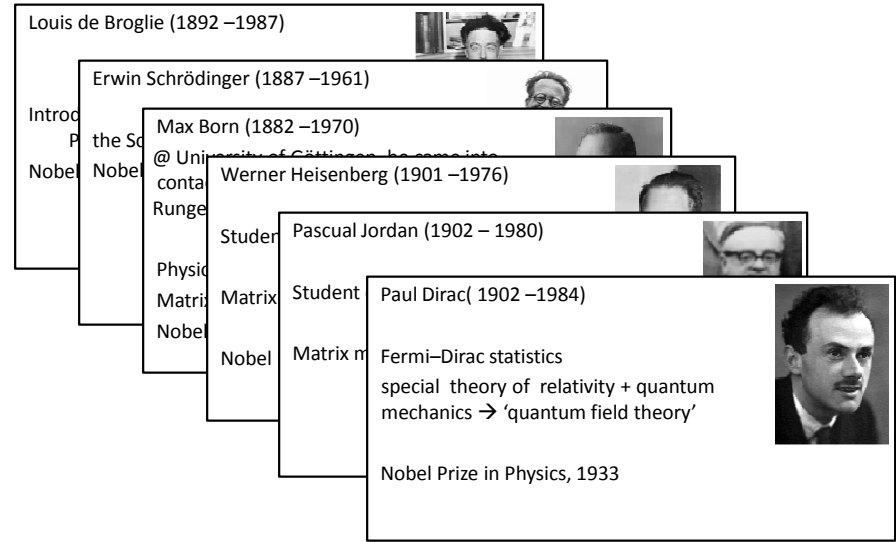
Louis de Broglie (1892 –1987)

Introd
P
Nobel

Erwin Schrödinger (1887 –1961)

the Sc
Nobel

Max Born (1882 –1970)

@ University of Göttingen, he came into
conta
Runge

Physic
Matrix
Nobel

Werner Heisenberg (1901 –1976)

Studen

Matrix

Nobel

Pascual Jordan (1902 – 1980)

Student

Matrix m

Paul Dirac( 1902 –1984)

Fermi–Dirac statistics

special theory of relativity + quantum mechanics → 'quantum field theory'

Nobel Prize in Physics, 1933